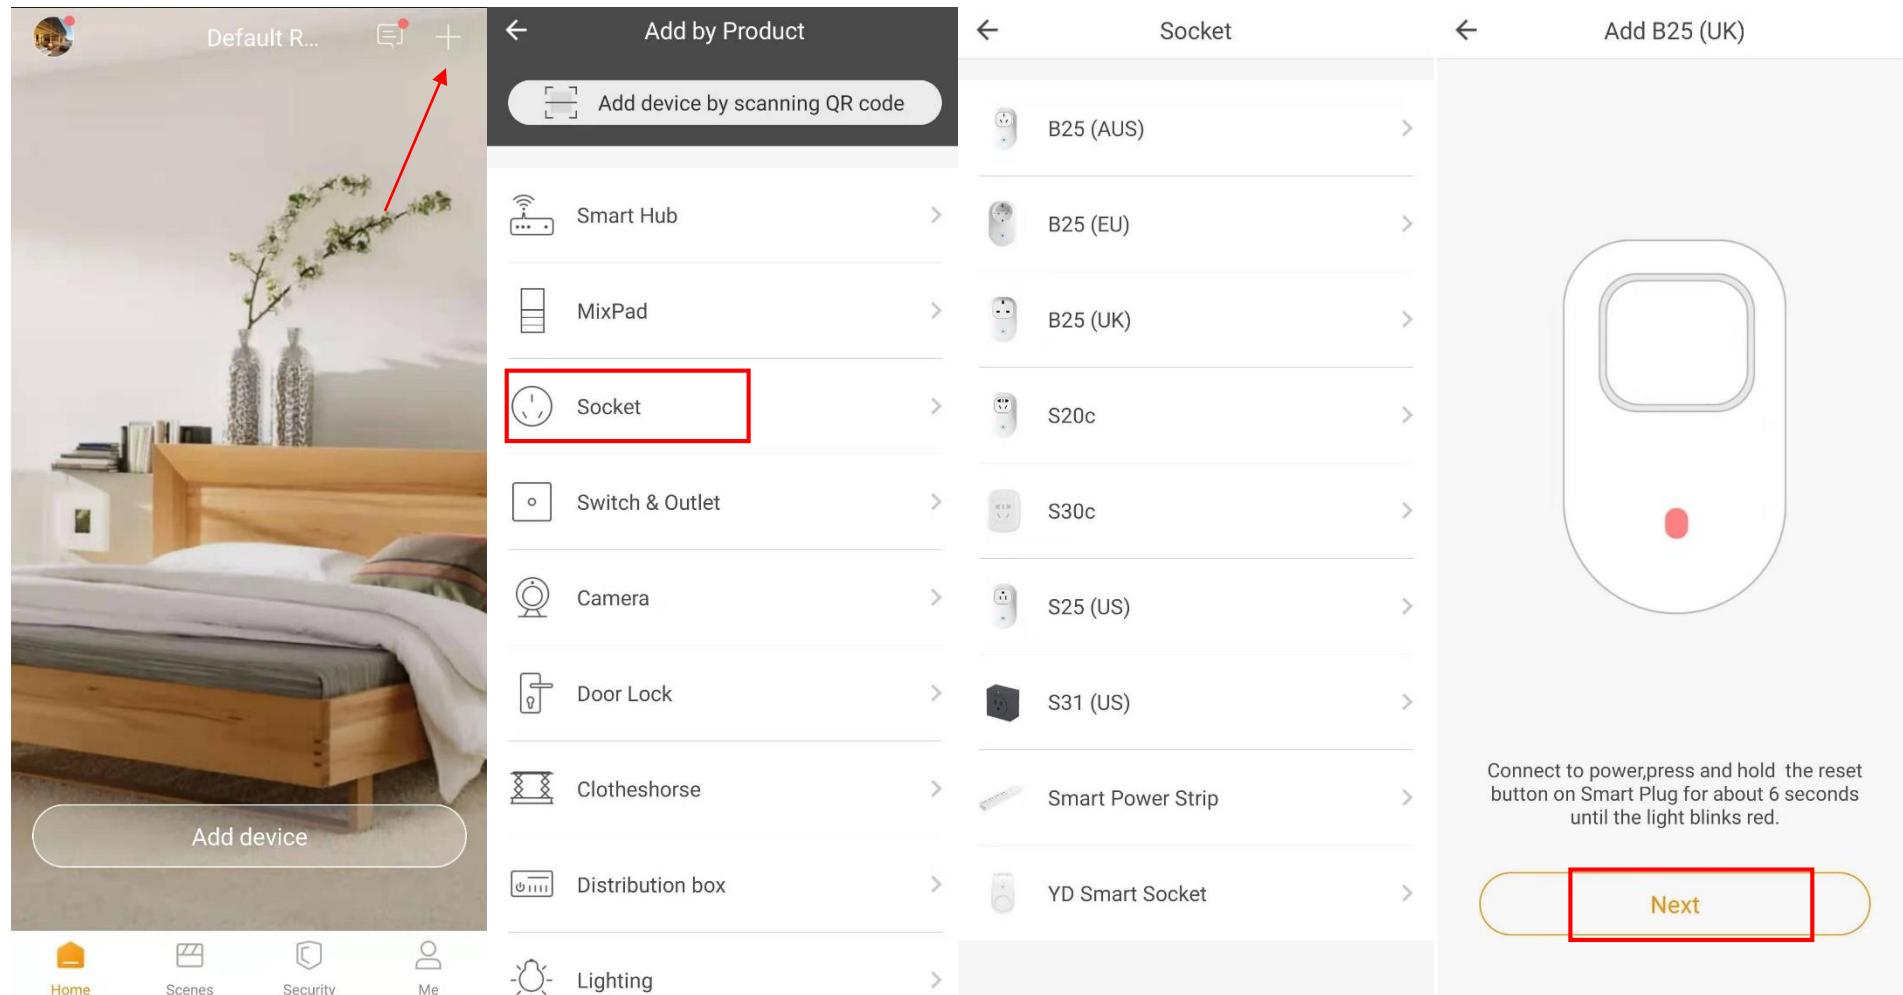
Default R...

Add device

Home Scenes Security Me

Add by Product

Add device by scanning QR code

Smart Hub

MixPad

Socket

Switch & Outlet

Camera

Door Lock

Clotheshorse

Distribution box

Lighting

Socket

B25 (AUS)

B25 (EU)

B25 (UK)

S20c

S30c

S25 (US)

S31 (US)

Smart Power Strip

YD Smart Socket

Add B25 (UK)

Connect to power,press and hold the reset button on Smart Plug for about 6 seconds until the light blinks red.

Next